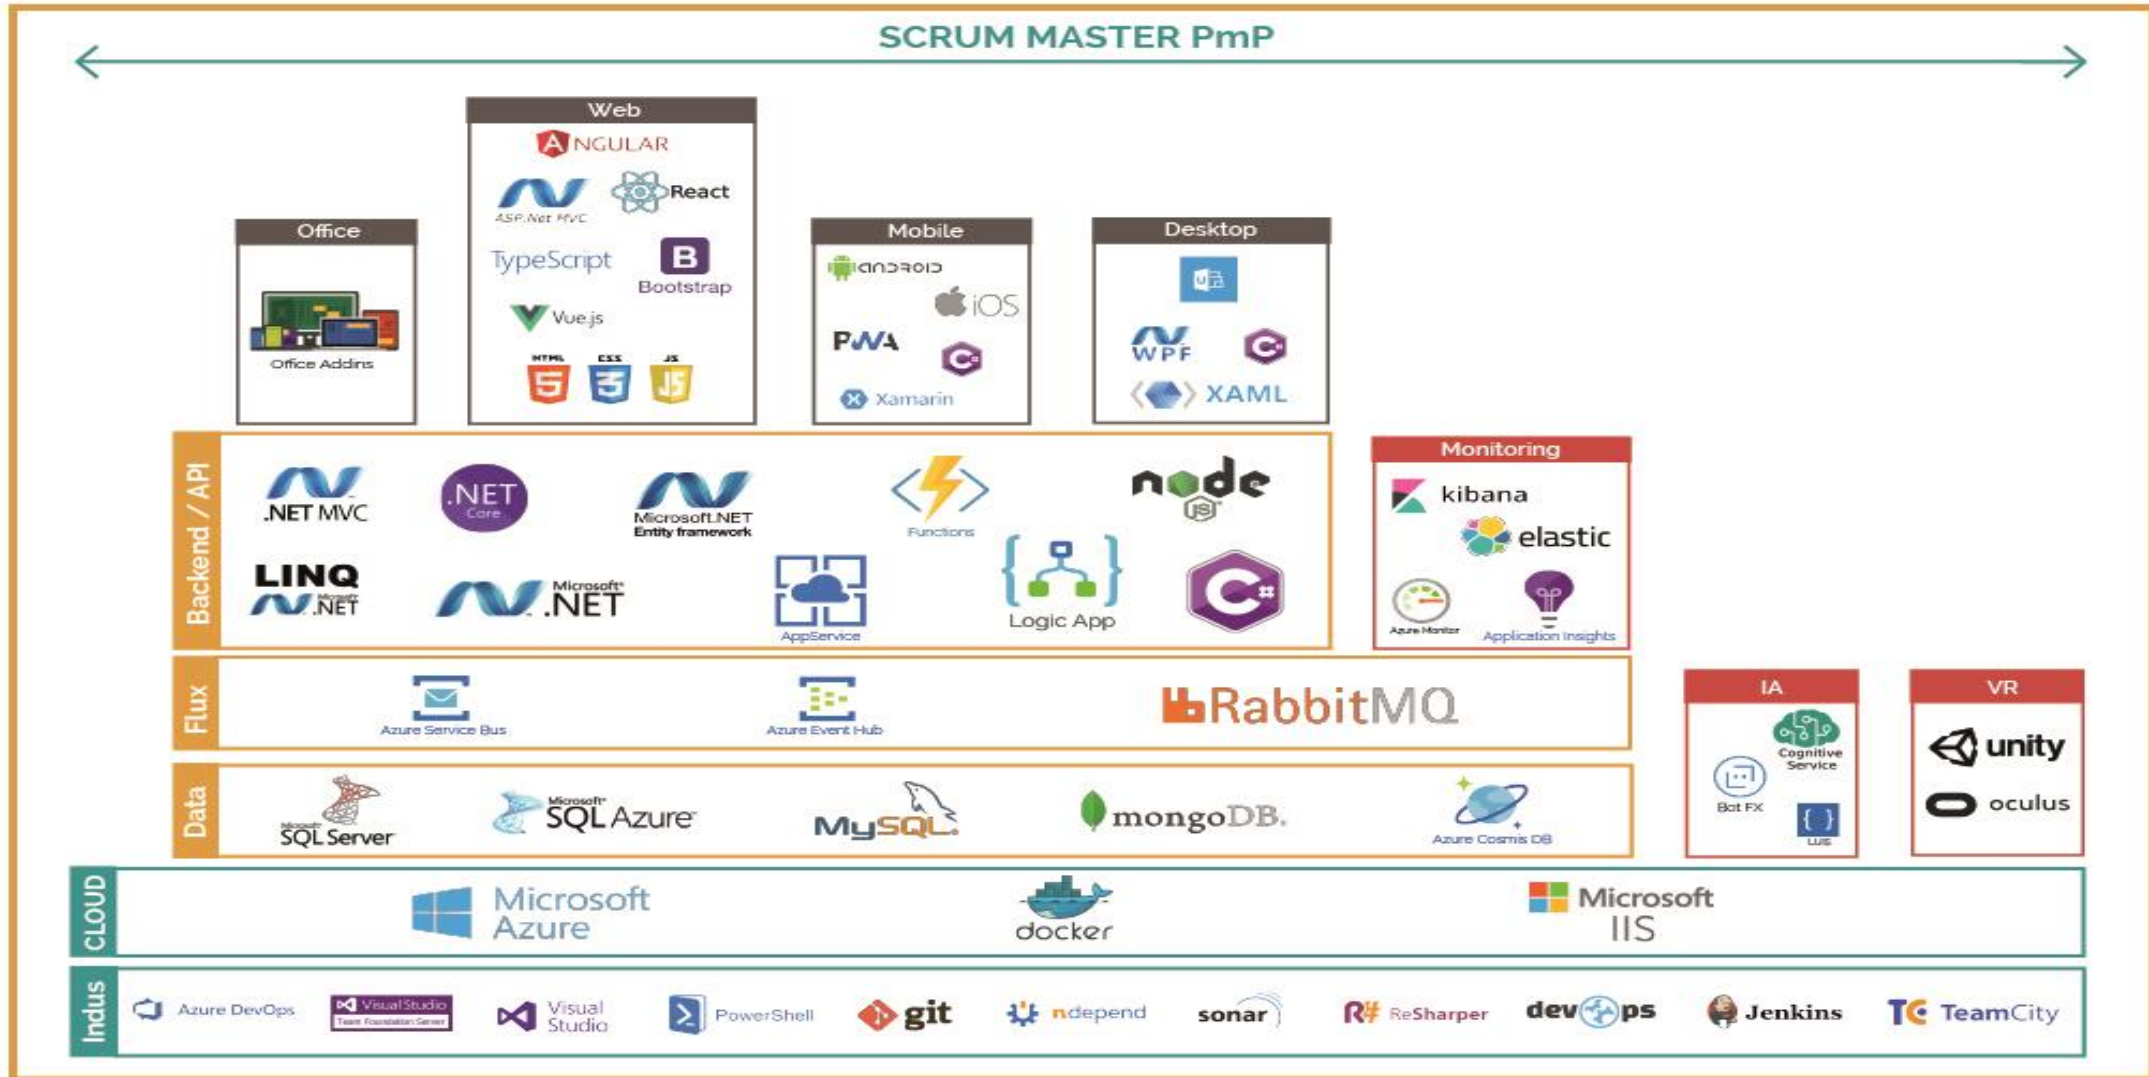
SCRUM MASTER PmP

Office
Office Addins

Web
ANGULAR
ASP.Net MVC
React
TypeScript
B
Bootstrap
Vue.js
HTML CSS JS

Mobile
android
iOS
PWA
Xamarin

Desktop
WPF
XAML

Backend / API
.NET MVC
.NET Core
Microsoft.NET Entity framework
Functions
node JS
LINQ .NET
Microsoft .NET
AppService
Logic App

Monitoring
kibana
elastic
Azure Monitor
Application Insights

Flux
Azure Service Bus
Azure Event Hub
RabbitMQ

IA
Cognitive Service
Bot FX
LUIS

VR
unity
oculus

Data
SQL Server
Microsoft SQL Azure
MySQL
mongoDB.
Azure Cosmos DB

CLOUD
Microsoft Azure
docker
Microsoft IIS

Indus
Azure DevOps
Visual Studio Team Foundation Server
Visual Studio
PowerShell
git
ndepend
sonar
ReSharper
devops
Jenkins
TeamCity